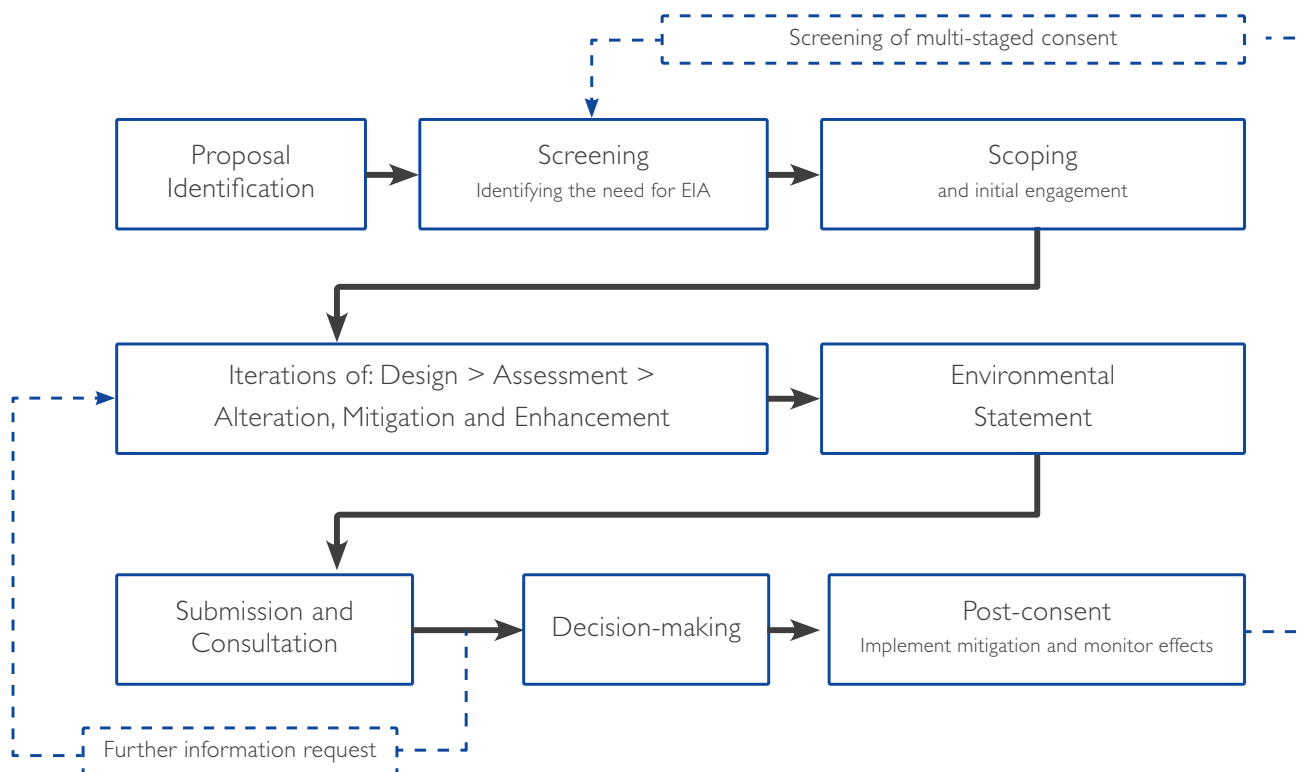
Screening of multi-staged consent

Proposal Identification

Screening
Identifying the need for EIA

Scoping
and initial engagement

Iterations of: Design > Assessment > Alteration, Mitigation and Enhancement

Environmental Statement

Submission and Consultation

Decision-making

Post-consent
Implement mitigation and monitor effects

Further information request